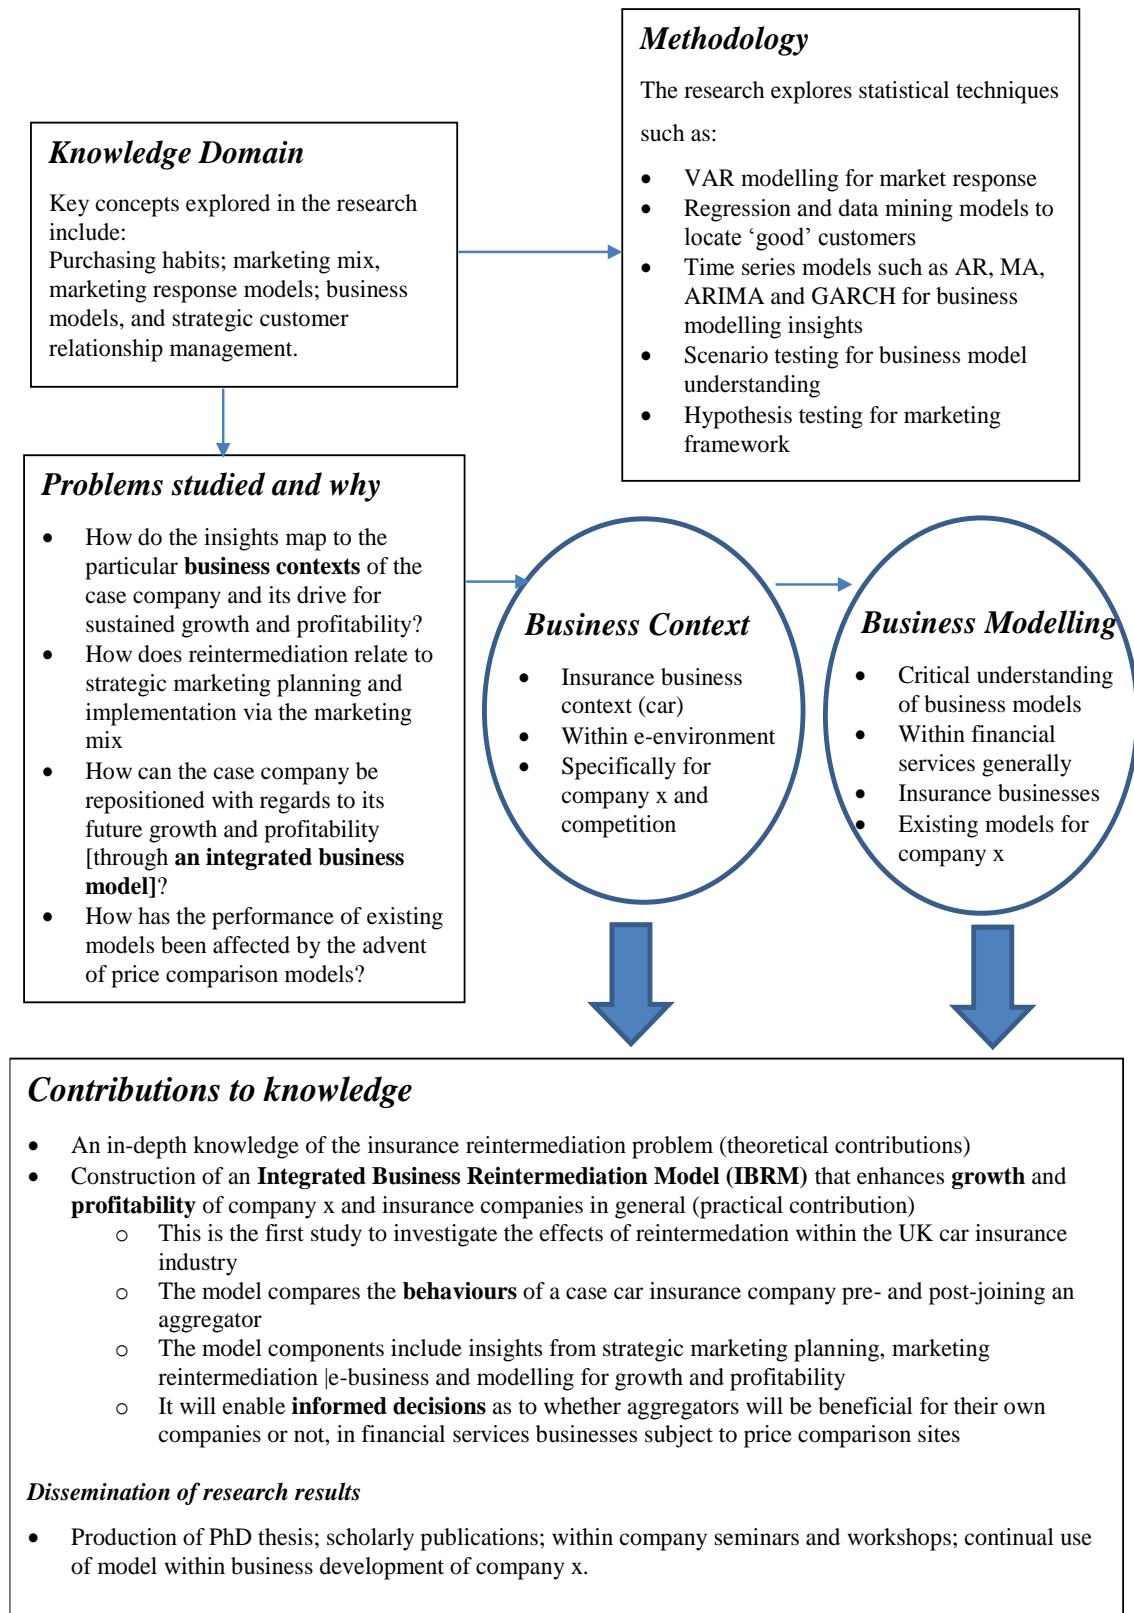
**Knowledge Domain**

Key concepts explored in the research include:
Purchasing habits; marketing mix, marketing response models; business models, and strategic customer relationship management.

**Methodology**

The research explores statistical techniques such as:

- VAR modelling for market response
- Regression and data mining models to locate ‘good’ customers
- Time series models such as AR, MA, ARIMA and GARCH for business modelling insights
- Scenario testing for business model understanding
- Hypothesis testing for marketing framework

**Problems studied and why**

- How do the insights map to the particular **business contexts** of the case company and its drive for sustained growth and profitability?
- How does reintermediation relate to strategic marketing planning and implementation via the marketing mix
- How can the case company be repositioned with regards to its future growth and profitability [through **an integrated business model]**?
- How has the performance of existing models been affected by the advent of price comparison models?

**Business Context**

- Insurance business context (car)
- Within e-environment
- Specifically for company x and competition

**Business Modelling**

- Critical understanding of business models
- Within financial services generally
- Insurance businesses
- Existing models for company x

**Contributions to knowledge**

- An in-depth knowledge of the insurance reintermediation problem (theoretical contributions)
- Construction of an **Integrated Business Reintermediation Model (IBRM)** that enhances **growth** and **profitability** of company x and insurance companies in general (practical contribution)
  - This is the first study to investigate the effects of reintermedation within the UK car insurance industry
  - The model compares the **behaviours** of a case car insurance company pre- and post-joining an aggregator
  - The model components include insights from strategic marketing planning, marketing reintermediation |e-business and modelling for growth and profitability
  - It will enable **informed decisions** as to whether aggregators will be beneficial for their own companies or not, in financial services businesses subject to price comparison sites

***Dissemination of research results***

- Production of PhD thesis; scholarly publications; within company seminars and workshops; continual use of model within business development of company x.